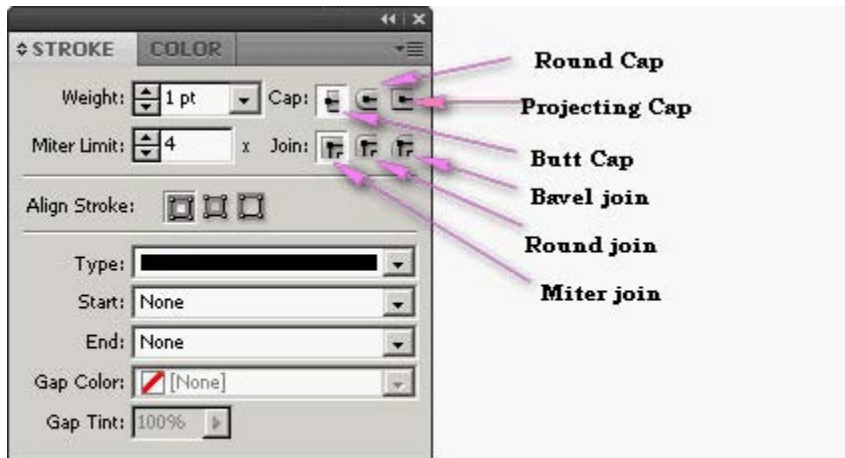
◂◂ | ✕
≑STROKE COLOR

Weight: 1 pt Cap:

Miter Limit: 4 x Join:

Align Stroke:

Type:

Start: None

End: None

Gap Color: [None]

Gap Tint: 100%

Round Cap

Projecting Cap

Butt Cap

Bavel join

Round join

Miter join